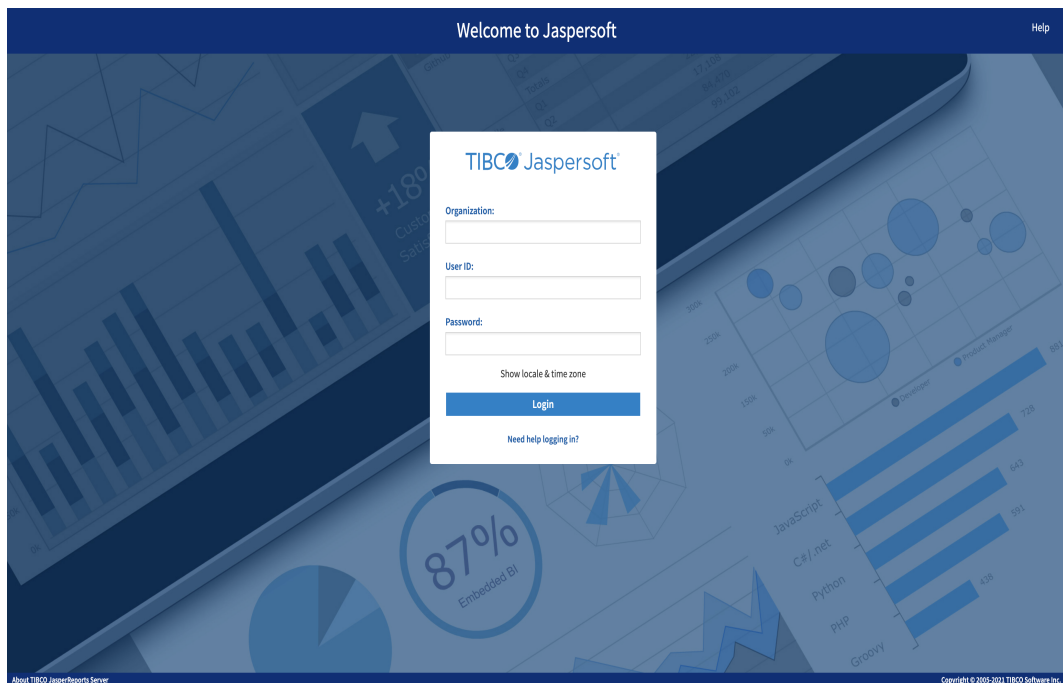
Welcome to Jaspersoft

Help

TIBCO Jaspersoft

Organization:

User ID:

Password:

Show locale & time zone

Login

Need help logging in?

+180

87%

Embedded BI

JavaScript

C#/.net

Python

PHP

Groovy

Developer

Product Manager

883

729

643

591

438

300k

250k

200k

150k

50k

0k

About TIBCO JasperReports Server

Copyright © 2005-2021 TIBCO Software Inc.